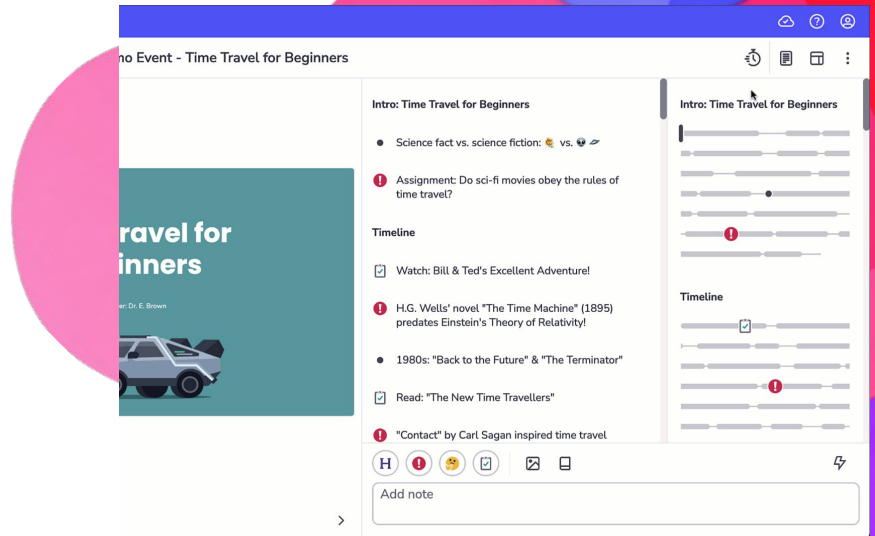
no Event - Time Travel for Beginners

ravel for
inners

r: Dr. E. Brown

Intro: Time Travel for Beginners

Science fact vs. science fiction: 🧐 vs. 👽 🛸

Assignment: Do sci-fi movies obey the rules of time travel?

Timeline

Watch: Bill & Ted's Excellent Adventure!

H.G. Wells' novel "The Time Machine" (1895) predates Einstein's Theory of Relativity!

1980s: "Back to the Future" & "The Terminator"

Read: "The New Time Travellers"

"Contact" by Carl Sagan inspired time travel

H

Add note

Intro: Time Travel for Beginners

Timeline